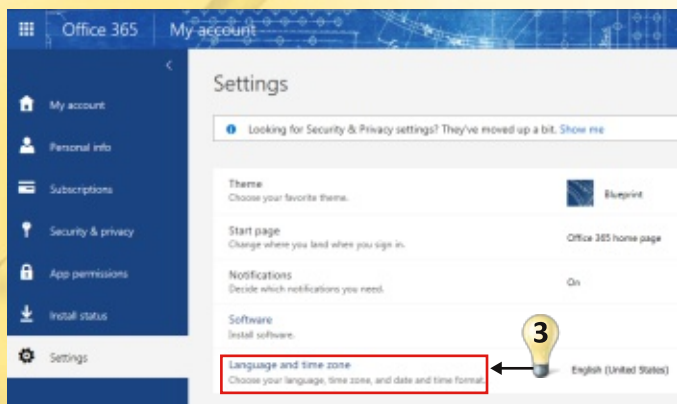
Office 365 | My account

<

My account
Personal info
Subscriptions
Security & privacy
App permissions
Install status
Settings

Settings

Looking for Security & Privacy settings? They've moved up a bit. Show me

Theme
Choose your favorite theme.
Blueprint

Start page
Change where you land when you sign in.
Office 365 home page

Notifications
Decide which notifications you need.
On

Software
Install software.

3

Language and time zone
Choose your language, time zone, and date and time format.
English (United States)